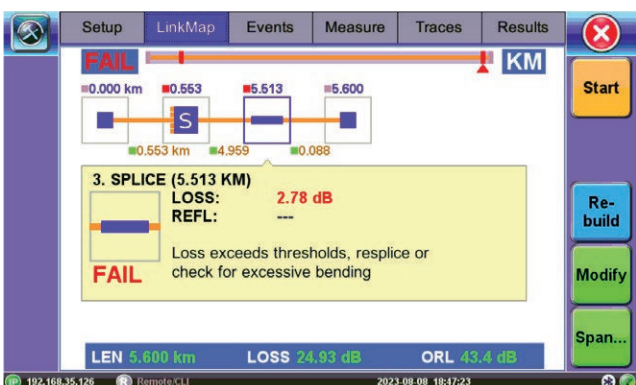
Setup LinkMap Events Measure Traces Results

FAIL KM

0.000 km 0.553 5.513 5.600

S

0.553 km 4.959 0.088

3. SPLICE (5.513 KM)
LOSS: 2.78 dB
REFL: ---

Loss exceeds thresholds, resplice or check for excessive bending

FAIL

Start

Re-build

Modify

Span...

LEN 5.600 km LOSS 24.93 dB ORL 43.4 dB

192.168.35.126 Remote/CLI 2023-08-08 18:47:23